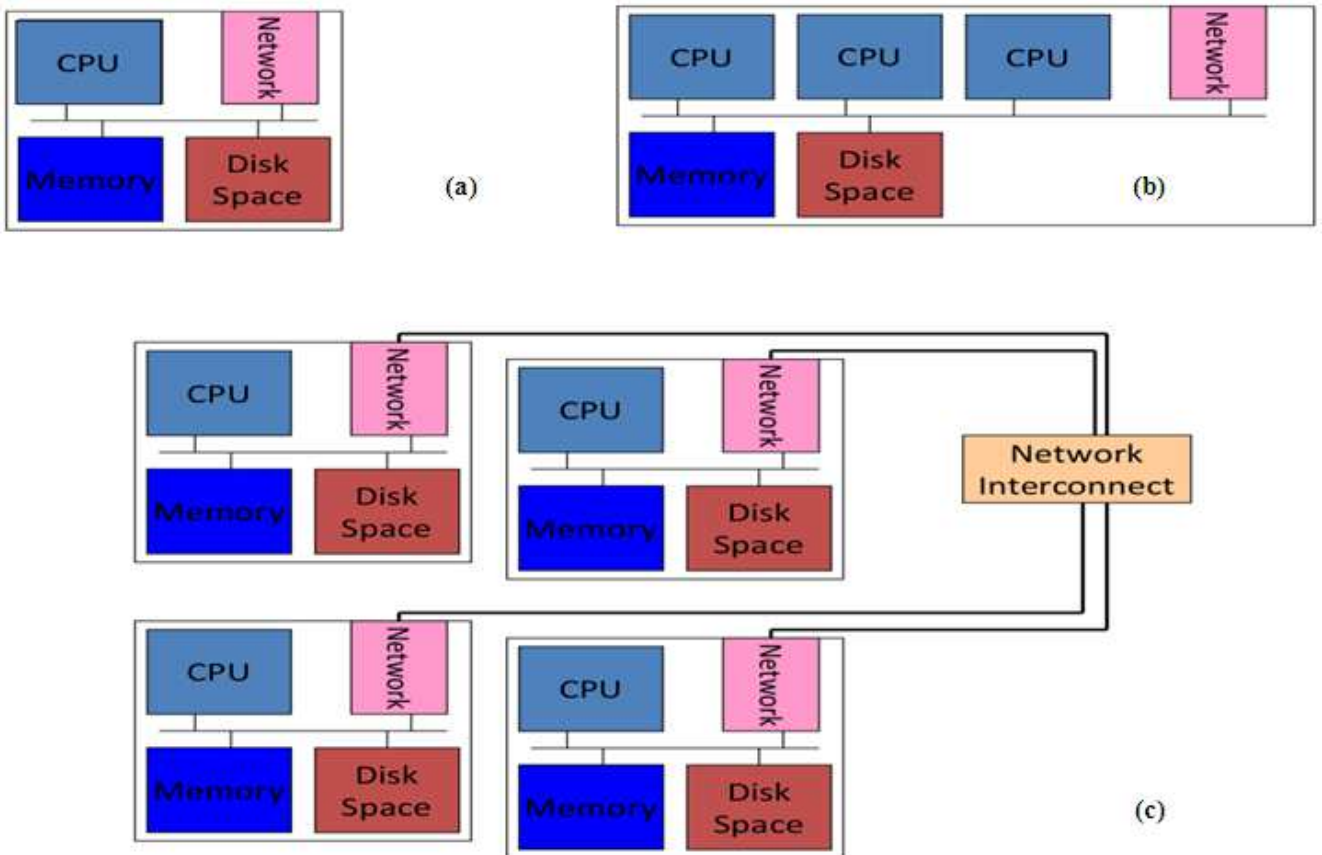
CPU
Network
Memory
Disk Space
(a)

CPU
CPU
CPU
Network
Memory
Disk Space
(b)

CPU
Network
Memory
Disk Space

CPU
Network
Memory
Disk Space

Network Interconnect

CPU
Network
Memory
Disk Space

CPU
Network
Memory
Disk Space
(c)